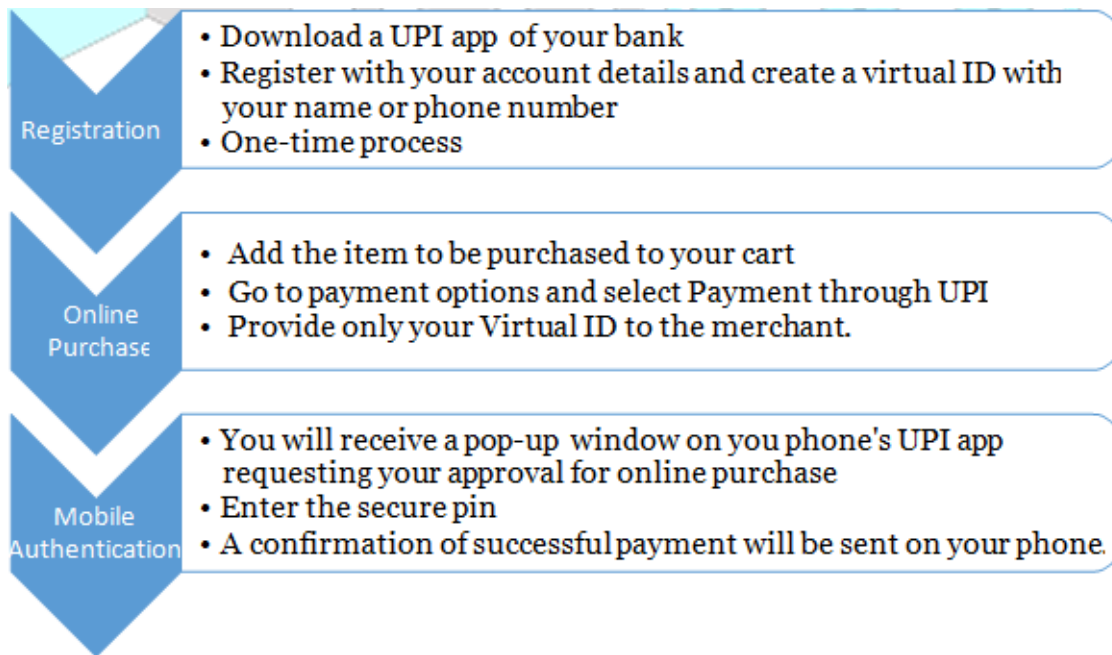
Registration

• Download a UPI app of your bank
• Register with your account details and create a virtual ID with your name or phone number
• One-time process

Online Purchase

• Add the item to be purchased to your cart
• Go to payment options and select Payment through UPI
• Provide only your Virtual ID to the merchant.

Mobile Authentication

• You will receive a pop-up window on you phone's UPI app requesting your approval for online purchase
• Enter the secure pin
• A confirmation of successful payment will be sent on your phone.